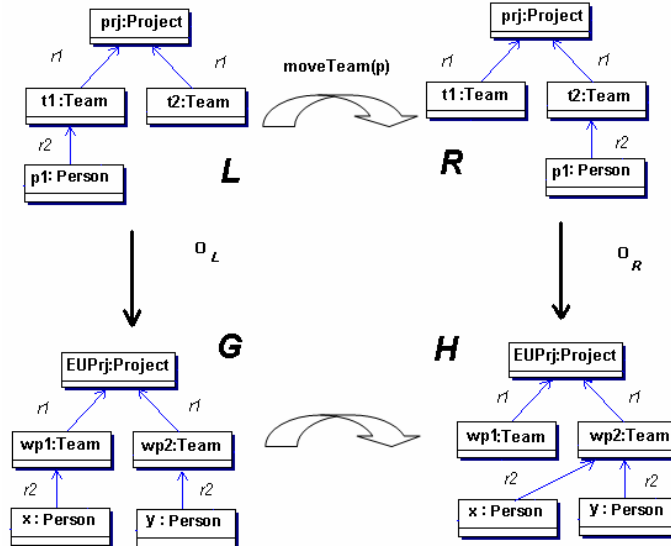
prj:Project

r1

r1

t1:Team

t2:Team

r2

p1: Person

moveTeam(p)

L

R

prj:Project

r1

r1

t1:Team

t2:Team

r2

p1: Person

$o_L$

$o_R$

G

H

EUPrj:Project

r1

r1

wp1:Team

wp2:Team

r2

r2

x : Person

y : Person

EUPrj:Project

r1

r1

wp1:Team

wp2:Team

r2

r2

x : Person

y : Person